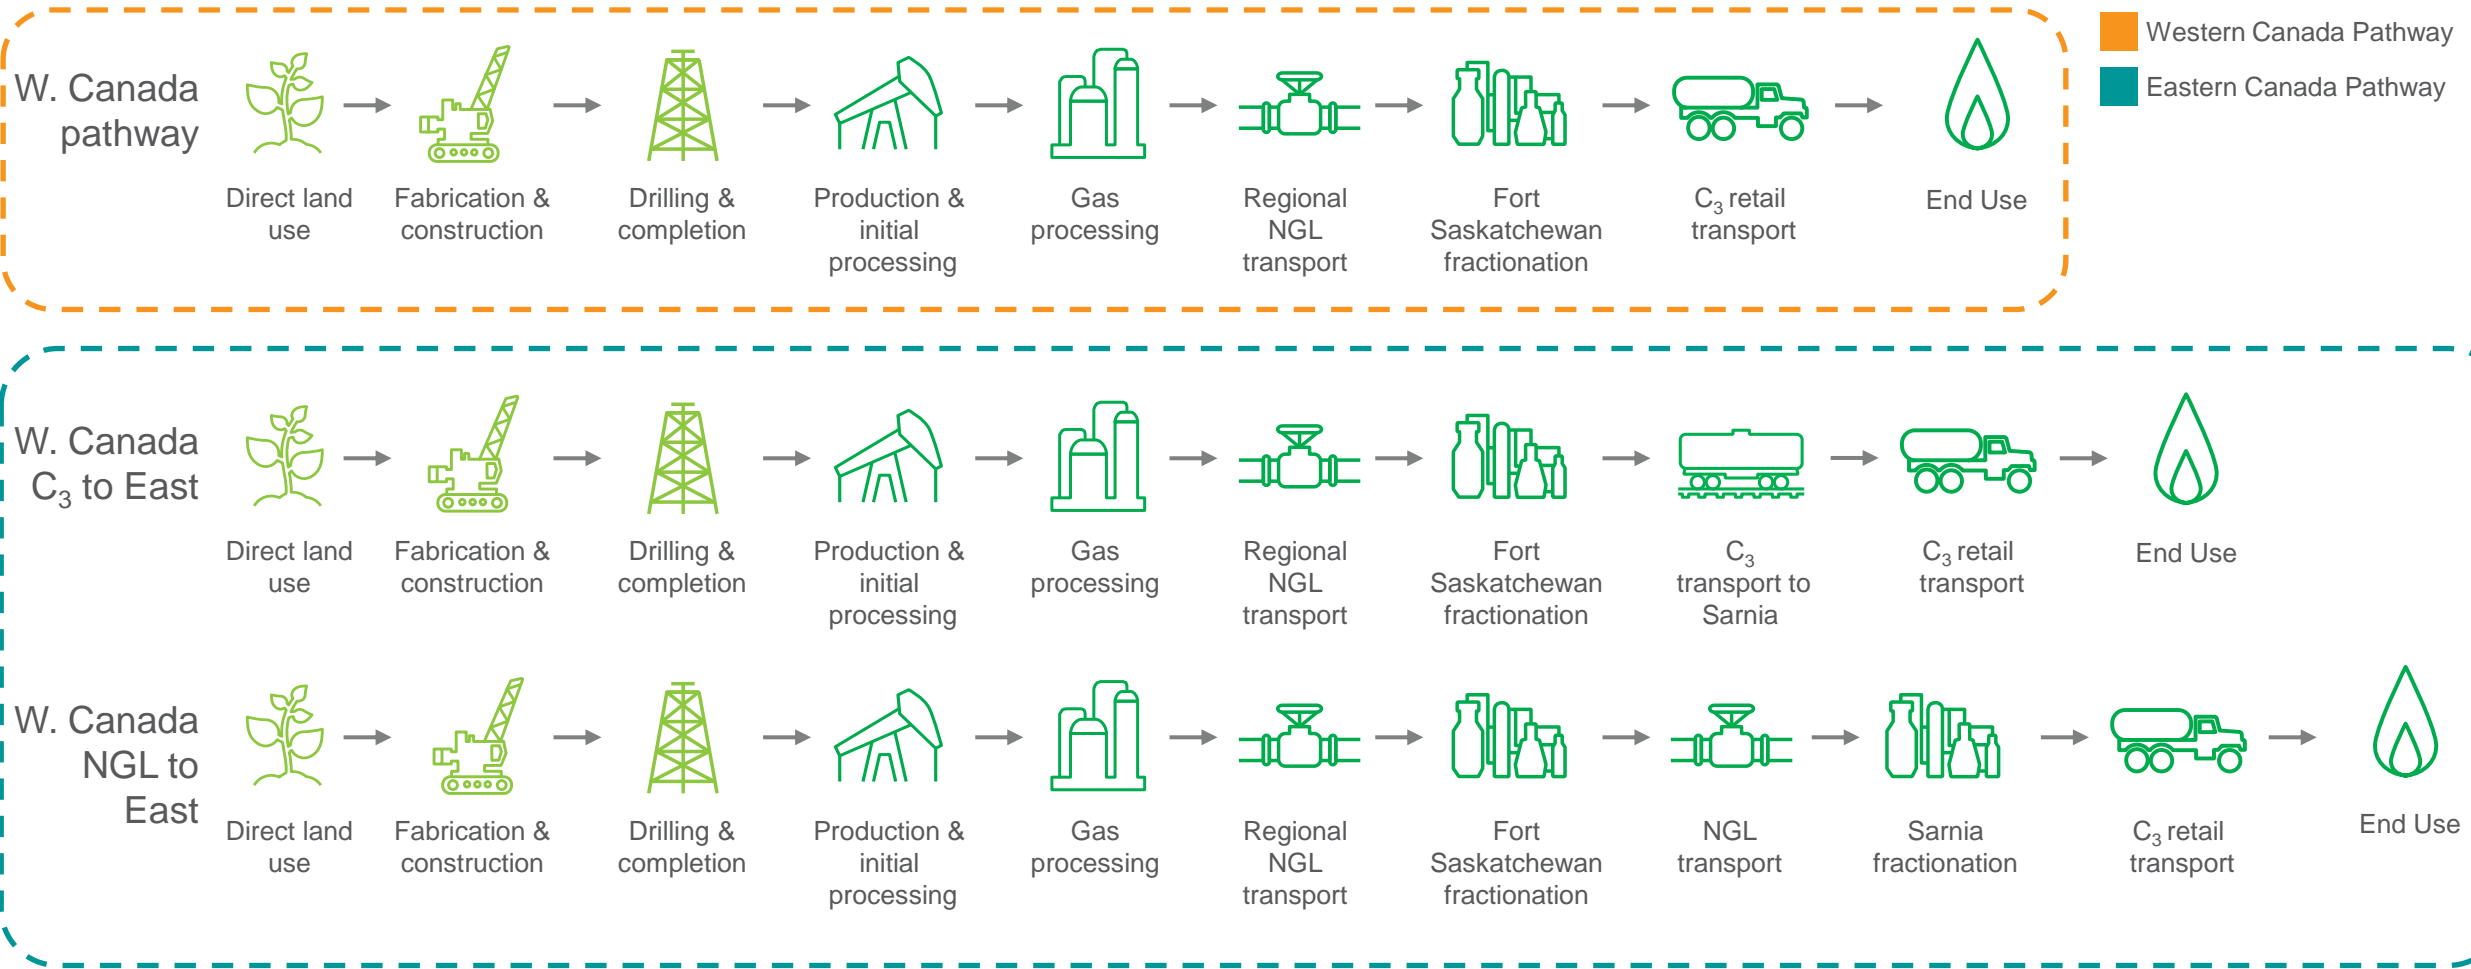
Western Canada Pathway
Eastern Canada Pathway

W. Canada pathway

Direct land use → Fabrication & construction → Drilling & completion → Production & initial processing → Gas processing → Regional NGL transport → Fort Saskatchewan fractionation → $C_3$ retail transport → End Use

W. Canada $C_3$ to East

Direct land use → Fabrication & construction → Drilling & completion → Production & initial processing → Gas processing → Regional NGL transport → Fort Saskatchewan fractionation → $C_3$ transport to Sarnia → $C_3$ retail transport → End Use

W. Canada NGL to East

Direct land use → Fabrication & construction → Drilling & completion → Production & initial processing → Gas processing → Regional NGL transport → Fort Saskatchewan fractionation → NGL transport → Sarnia fractionation → $C_3$ retail transport → End Use